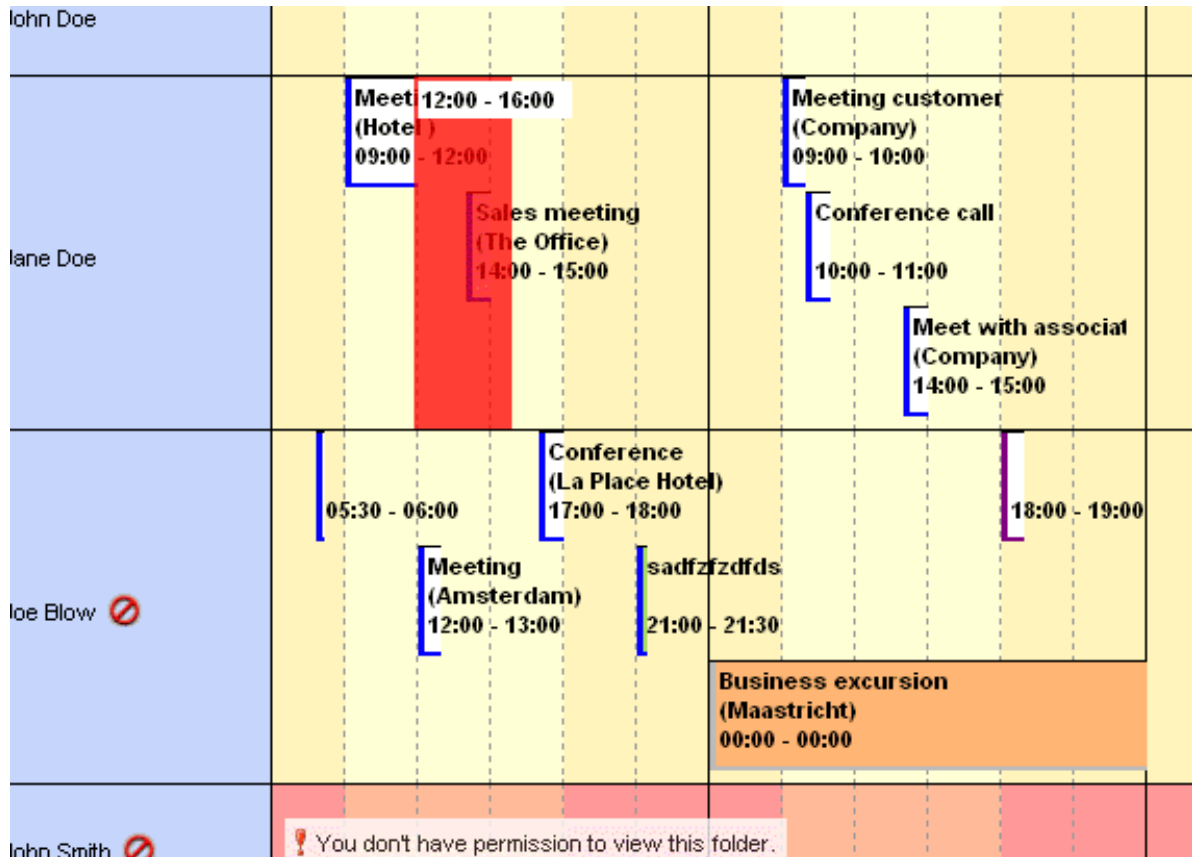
lohn Doe

Meet 12:00 - 16:00
(Hotel)
09:00 - 12:00

Sales meeting
(The Office)
14:00 - 15:00

Meeting customer
(Company)
09:00 - 10:00

Conference call

10:00 - 11:00

Meet with associat
(Company)
14:00 - 15:00

lane Doe

05:30 - 06:00

Conference
(La Place Hotel)
17:00 - 18:00

18:00 - 19:00

Meeting
(Amsterdam)
12:00 - 13:00

sadfzfzdfds

21:00 - 21:30

Business excursion
(Maastricht)
00:00 - 00:00

loe Blow

lohn Smith

You don't have permission to view this folder.